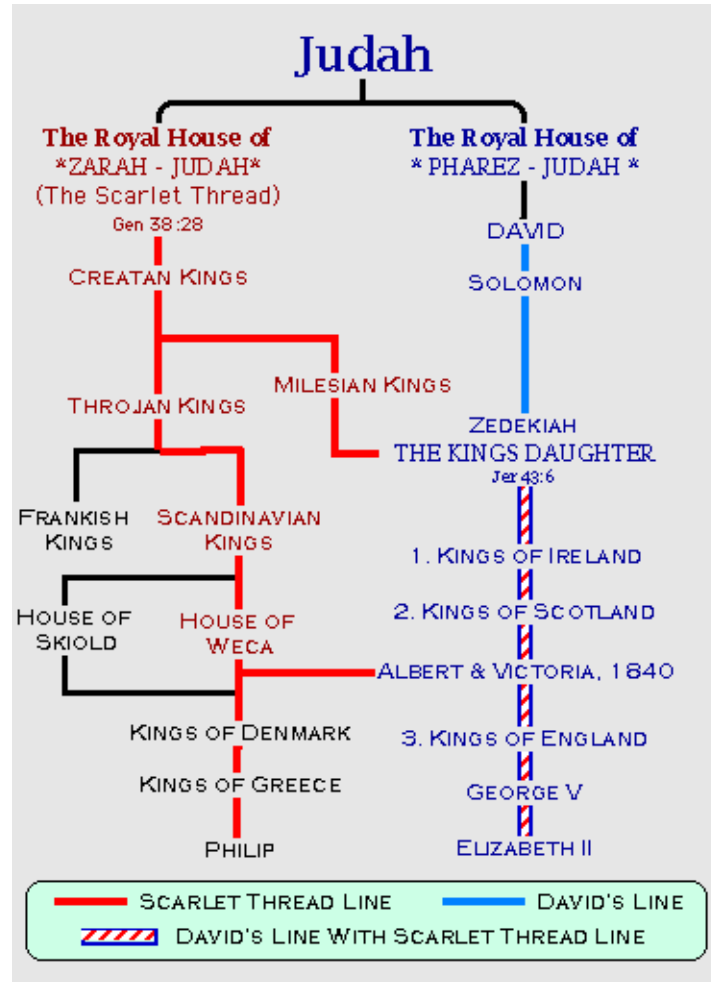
Judah

The Royal House of
*ZARAH - JUDAH*
(The Scarlet Thread)
Gen 38:28

The Royal House of
* PHAREZ - JUDAH *

DAVID

SOLOMON

CREATAN KINGS

MILESIAN KINGS

THROJAN KINGS

ZEDEKIAH
THE KINGS DAUGHTER
Jer 43:6

FRANKISH KINGS

SCANDINAVIAN KINGS

1. KINGS OF IRELAND

2. KINGS OF SCOTLAND

HOUSE OF SKIOLD

HOUSE OF WECA

ALBERT & VICTORIA, 1840

KINGS OF DENMARK

3. KINGS OF ENGLAND

KINGS OF GREECE

GEORGE V

PHILIP

ELIZABETH II

SCARLET THREAD LINE

DAVID'S LINE

DAVID'S LINE WITH SCARLET THREAD LINE